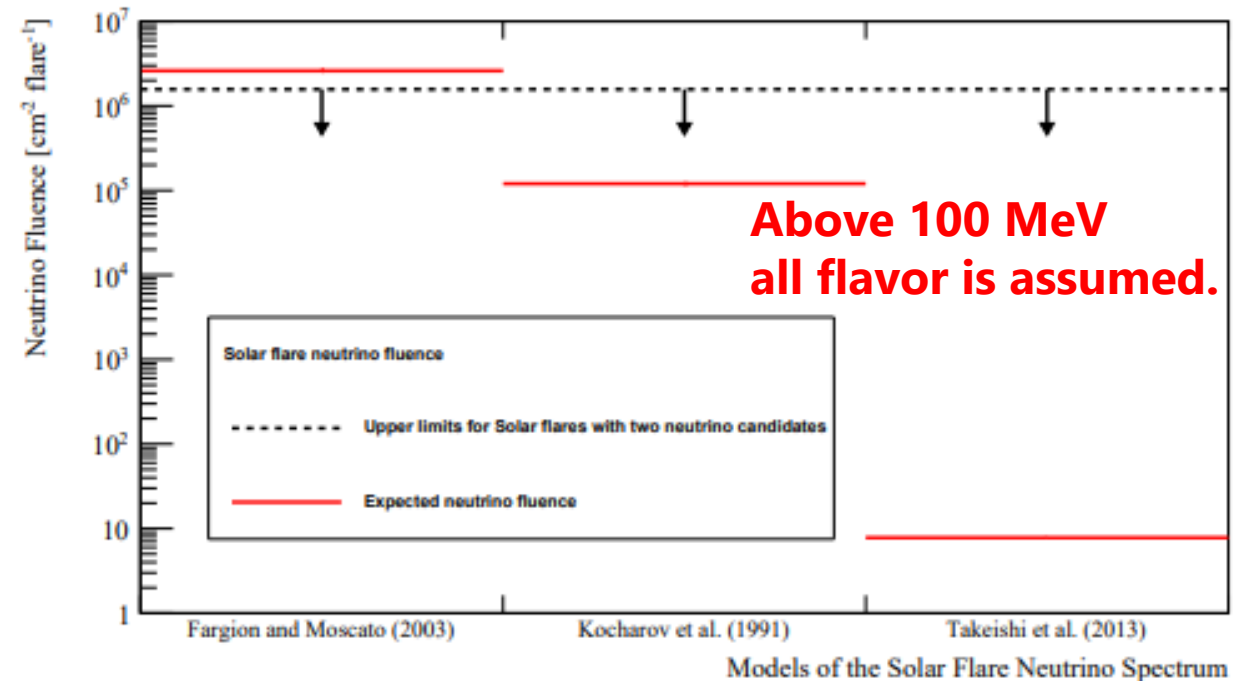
Neutrino Fluence [cm$^{-2}$ flare$^{-1}$]

$10^7$
$10^6$
$10^5$
$10^4$
$10^3$
$10^2$
10
1

Above 100 MeV
all flavor is assumed.

Solar flare neutrino fluence

Upper limits for Solar flares with two neutrino candidates

Expected neutrino fluence

Fargion and Moscato (2003)
Kocharov et al. (1991)
Takeishi et al. (2013)

Models of the Solar Flare Neutrino Spectrum